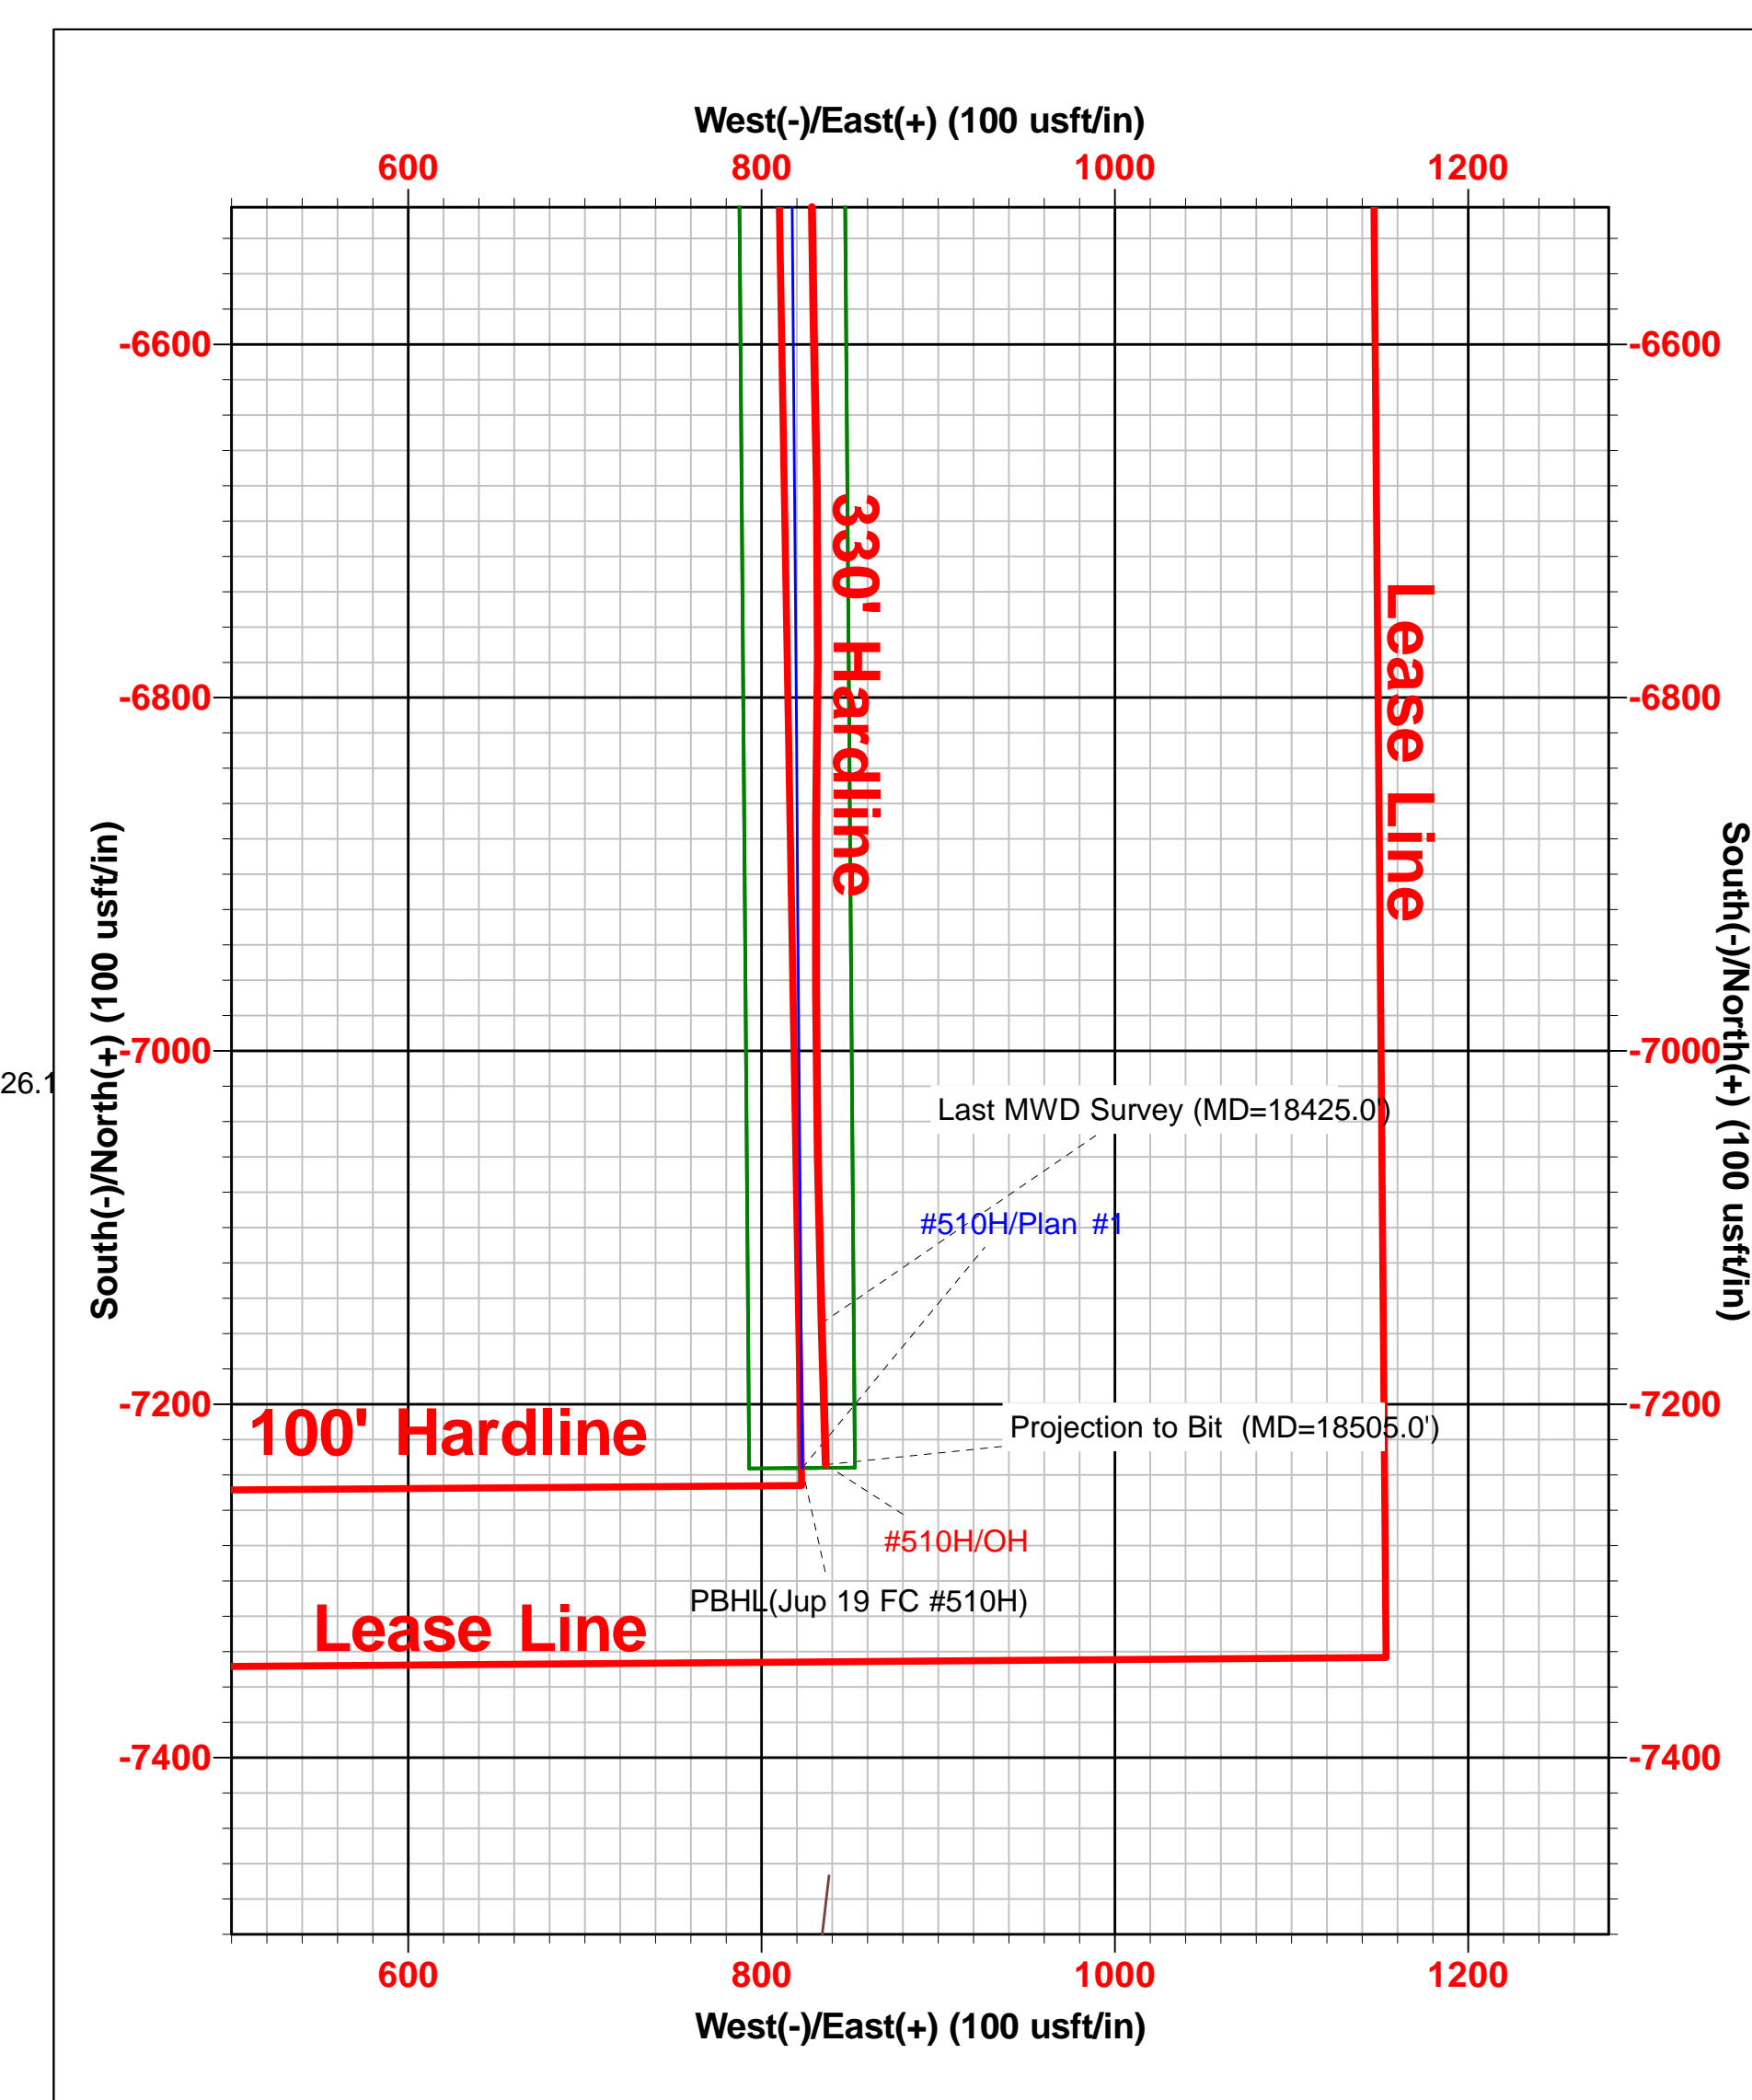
West(-)/East(+) (100 usft/in)

600 800 1000 1200

-6600
-6800
-7000
-7200
-7400

-6600
-6800
-7000
-7200
-7400

South(-)/North(+) (100 usft/in)

South(-)/North(+) (100 usft/in)

26.1

330' Hardline

Lease Line

Last MWD Survey (MD=18425.0')

#510H/Plan #1

100' Hardline

Projection to Bit (MD=18505.0')

#510H/OH

PBHL(Jup 19 FC #510H)

Lease Line

600 800 1000 1200

West(-)/East(+) (100 usft/in)